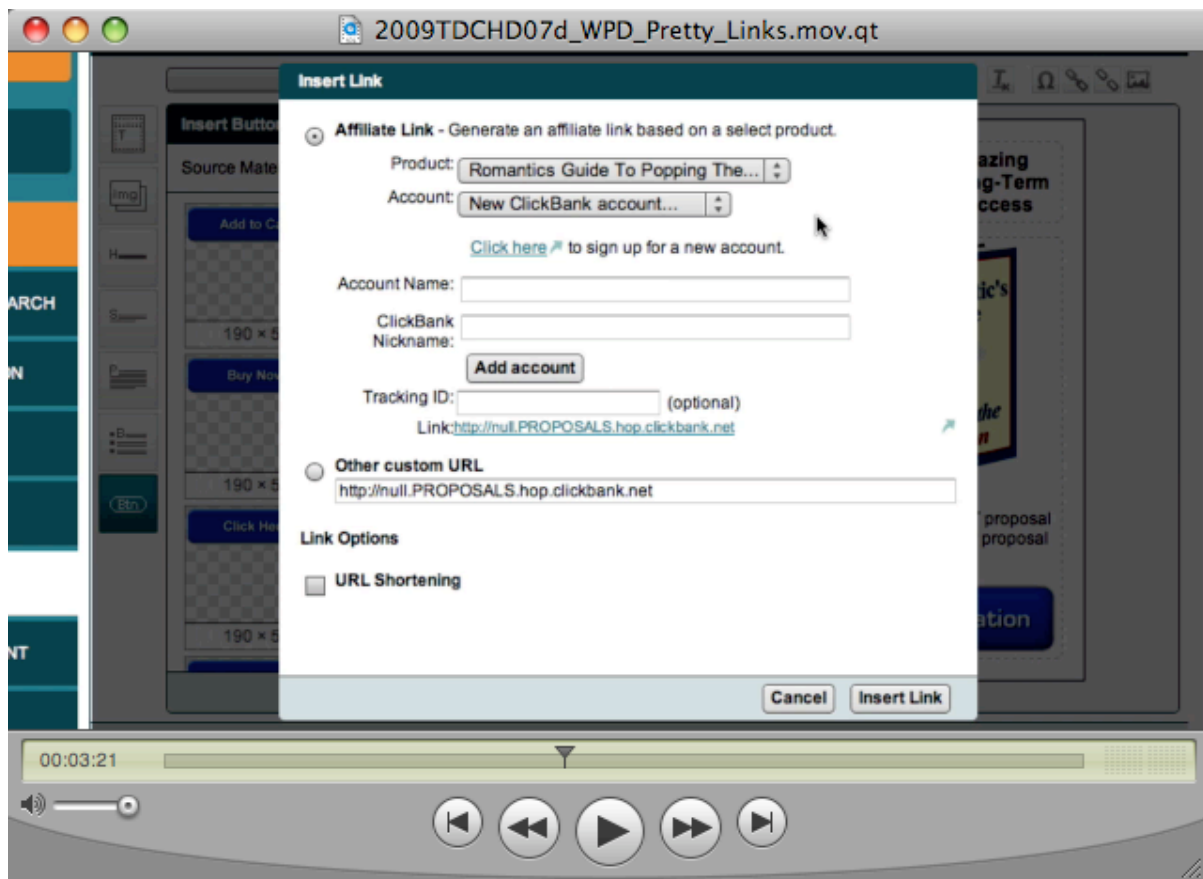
2009TDCHD07d_WPD_Pretty_Links.mov.qt

Insert Link

Affiliate Link - Generate an affiliate link based on a select product.

Product: Romantics Guide To Popping The...

Account: New ClickBank account...

Click here to sign up for a new account.

Account Name:

ClickBank Nickname:

Add account

Tracking ID: (optional)

Link: http://null.PROPOSALS.hop.clickbank.net

Other custom URL

http://null.PROPOSALS.hop.clickbank.net

Link Options

URL Shortening

Cancel Insert Link

ARCH

N

NT

Insert Butto

Source Mate

Add to C

190 × 5

Buy Nov

190 × 5

Click He

190 × 5

T

Img

H

S

B

Btn

azing
g-Term
ccess

tic's

the
n

proposal
proposal

ation

00:03:21